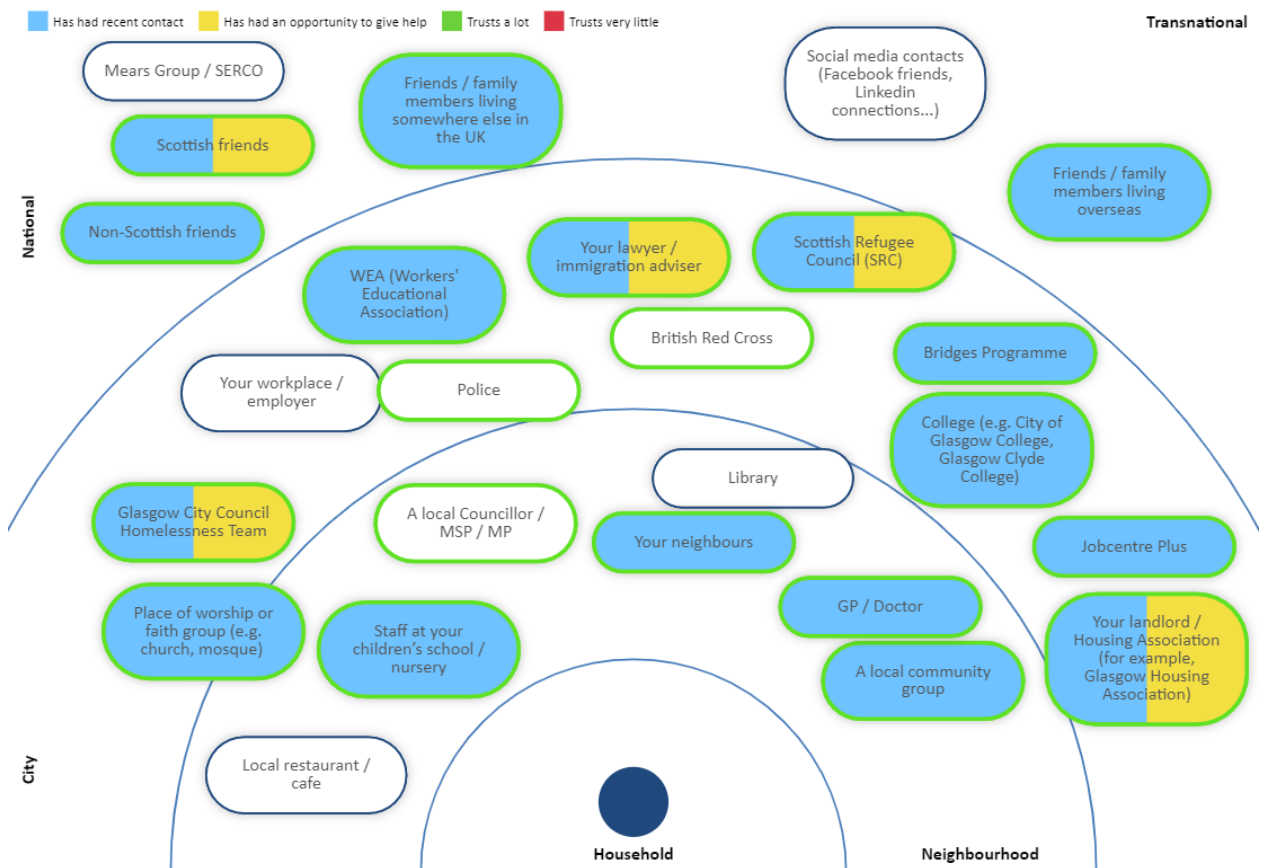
Has had recent contact
Has had an opportunity to give help
Trusts a lot
Trusts very little

Transnational

Mears Group / SERCO

Friends / family members living somewhere else in the UK

Social media contacts (Facebook friends, Linkedin connections...)

Scottish friends

Friends / family members living overseas

National

Non-Scottish friends

Your lawyer / immigration adviser

Scottish Refugee Council (SRC)

WEA (Workers' Educational Association)

British Red Cross

Bridges Programme

Your workplace / employer

Police

College (e.g. City of Glasgow College, Glasgow Clyde College)

Library

Glasgow City Council Homelessness Team

A local Councillor / MSP / MP

Your neighbours

Jobcentre Plus

Place of worship or faith group (e.g. church, mosque)

Staff at your children's school / nursery

GP / Doctor

Your landlord / Housing Association (for example, Glasgow Housing Association)

A local community group

City

Local restaurant / cafe

Household

Neighbourhood